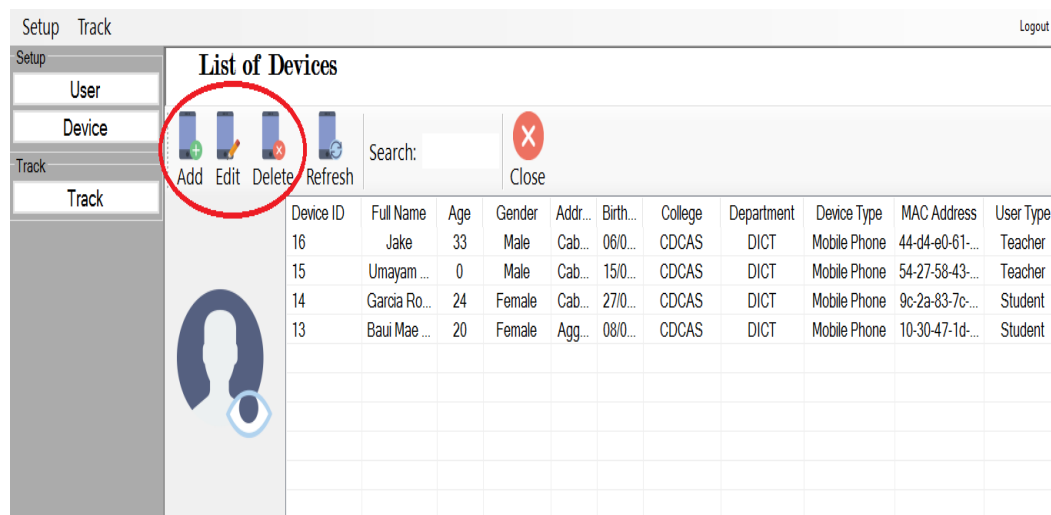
Setup Track

Logout

Setup

User

Device

Track

Track

List of Devices

Add Edit Delete Refresh

Search:

Close

| Device ID | Full Name | Age | Gender | Addr... | Birth... | College | Department | Device Type | MAC Address | User Type |
|---|---|---|---|---|---|---|---|---|---|---|
| 16 | Jake | 33 | Male | Cab... | 06/0... | CDCAS | DICT | Mobile Phone | 44-d4-e0-61-... | Teacher |
| 15 | Umayam ... | 0 | Male | Cab... | 15/0... | CDCAS | DICT | Mobile Phone | 54-27-58-43-... | Teacher |
| 14 | Garcia Ro... | 24 | Female | Cab... | 27/0... | CDCAS | DICT | Mobile Phone | 9c-2a-83-7c-... | Student |
| 13 | Baui Mae ... | 20 | Female | Agg... | 08/0... | CDCAS | DICT | Mobile Phone | 10-30-47-1d-... | Student |